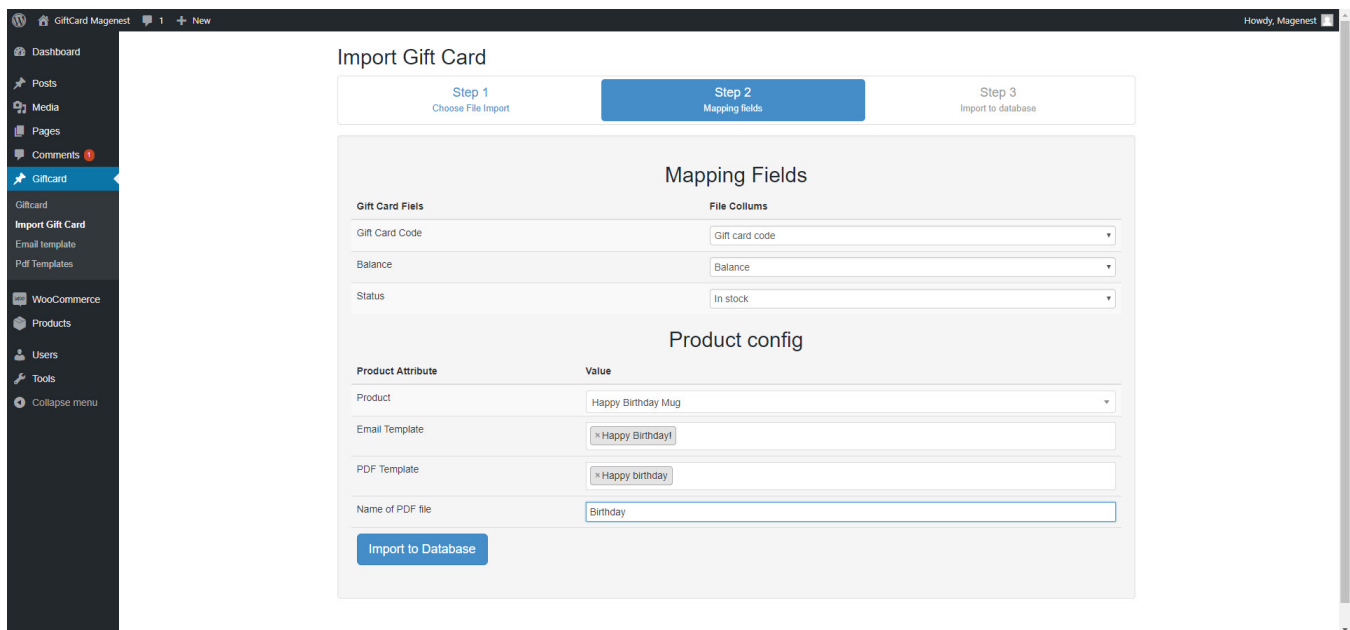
GiftCard Magenest 1 New Howdy, Magenest

Dashboard
Posts
Media
Pages
Comments 1
Giftcard
Giftcard
Import Gift Card
Email template
Pdf Templates
WooCommerce
Products
Users
Tools
Collapse menu

Import Gift Card

Step 1
Choose File Import

Step 2
Mapping fields

Step 3
Import to database

Mapping Fields

| Gift Card Fiels | File Collums |
|---|---|
| Gift Card Code | Gift card code |
| Balance | Balance |
| Status | In stock |

Product config

| Product Attribute | Value |
|---|---|
| Product | Happy Birthday Mug |
| Email Template | × Happy Birthday! |
| PDF Template | × Happy birthday |
| Name of PDF file | Birthday |

Import to Database